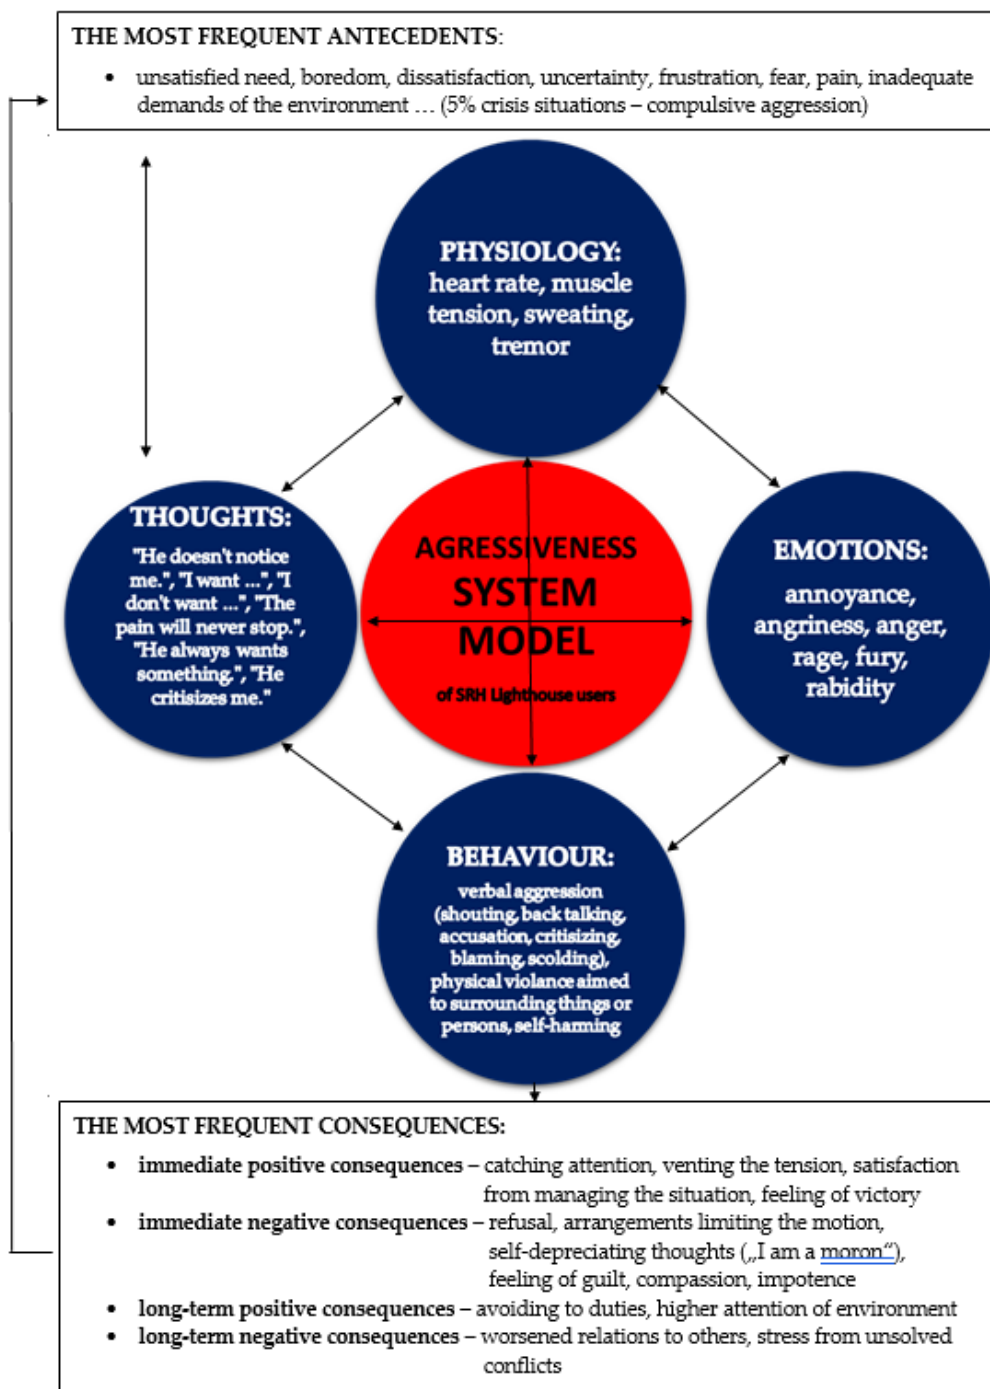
THE MOST FREQUENT ANTECEDENTS:

- unsatisfied need, boredom, dissatisfaction, uncertainty, frustration, fear, pain, inadequate demands of the environment … (5% crisis situations – compulsive aggression)

PHYSIOLOGY: heart rate, muscle tension, sweating, tremor

THOUGHTS: "He doesn't notice me.", "I want …", "I don't want …", "The pain will never stop.", "He always wants something.", "He critisizes me."

AGRESSIVENESS SYSTEM MODEL
of SRH Lighthouse users

EMOTIONS: annoyance, angriness, anger, rage, fury, rabidity

BEHAVIOUR: verbal aggression (shouting, back talking, accusation, critisizing, blaming, scolding), physical violance aimed to surrounding things or persons, self-harming

THE MOST FREQUENT CONSEQUENCES:

- immediate positive consequences – catching attention, venting the tension, satisfaction from managing the situation, feeling of victory
- immediate negative consequences – refusal, arrangements limiting the motion, self-depreciating thoughts („I am a moron“), feeling of guilt, compassion, impotence
- long-term positive consequences – avoiding to duties, higher attention of environment
- long-term negative consequences – worsened relations to others, stress from unsolved conflicts